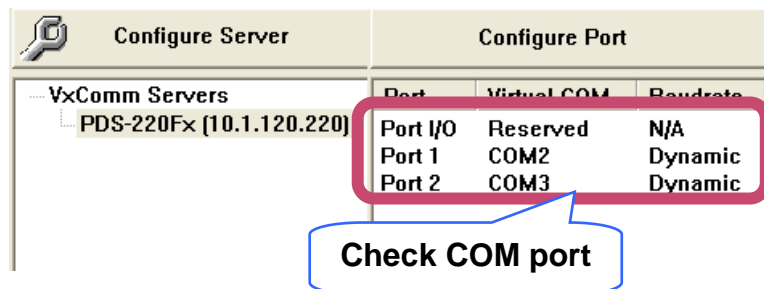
Configure Server

Configure Port

VxComm Servers
PDS-220Fx (10.1.120.220)

| Port | Virtual COM | Baudrate |
|---|---|---|
| Port I/O | Reserved | N/A |
| Port 1 | COM2 | Dynamic |
| Port 2 | COM3 | Dynamic |

Check COM port